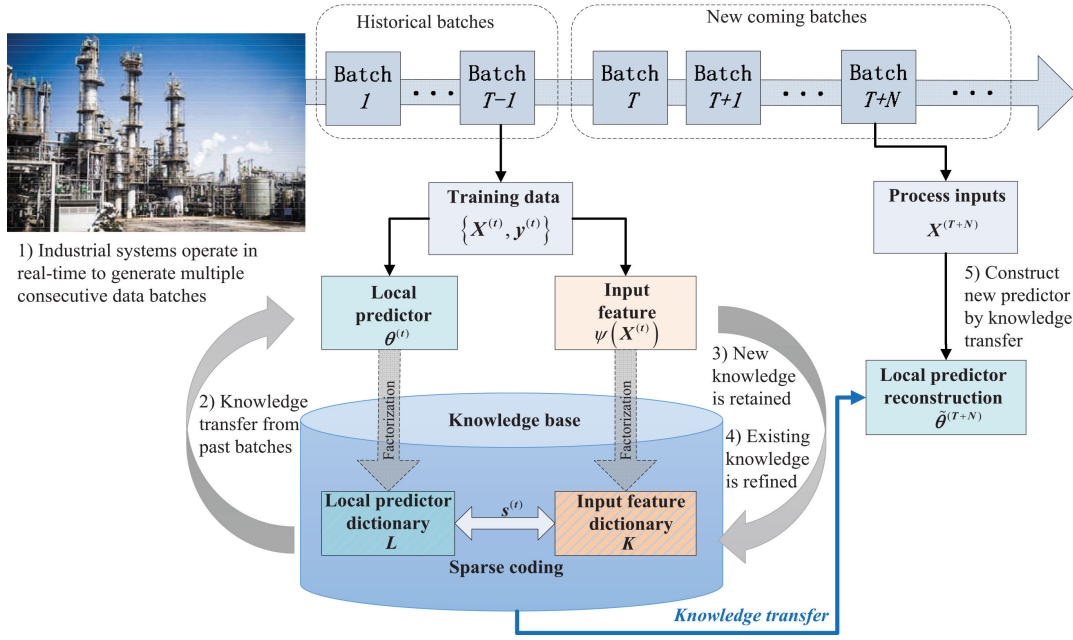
Historical batches

New coming batches

Batch $1$

Batch $T-1$

Batch $T$

Batch $T+1$

Batch $T+N$

Training data
$\left\{ \boldsymbol{X}^{(t)}, \boldsymbol{y}^{(t)} \right\}$

Process inputs
$\boldsymbol{X}^{(T+N)}$

1) Industrial systems operate in real-time to generate multiple consecutive data batches

Local predictor
$\boldsymbol{\theta}^{(t)}$

Input feature
$\psi\left(\boldsymbol{X}^{(t)}\right)$

5) Construct new predictor by knowledge transfer

3) New knowledge is retained

Local predictor reconstruction
$\tilde{\boldsymbol{\theta}}^{(T+N)}$

2) Knowledge transfer from past batches

Factorization

Factorization

Knowledge base

4) Existing knowledge is refined

Local predictor dictionary
$\boldsymbol{L}$

$\boldsymbol{s}^{(t)}$

Input feature dictionary
$\boldsymbol{K}$

Sparse coding

Knowledge transfer